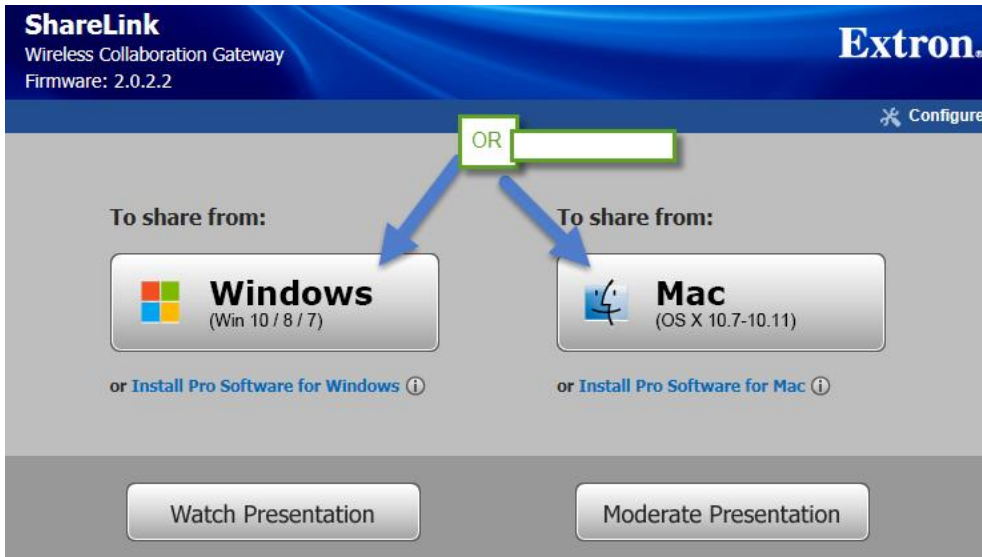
ShareLink
Wireless Collaboration Gateway
Firmware: 2.0.2.2

Extron.

Configure

OR

To share from:

Windows
(Win 10 / 8 / 7)

or Install Pro Software for Windows ⓘ

To share from:

Mac
(OS X 10.7-10.11)

or Install Pro Software for Mac ⓘ

Watch Presentation

Moderate Presentation